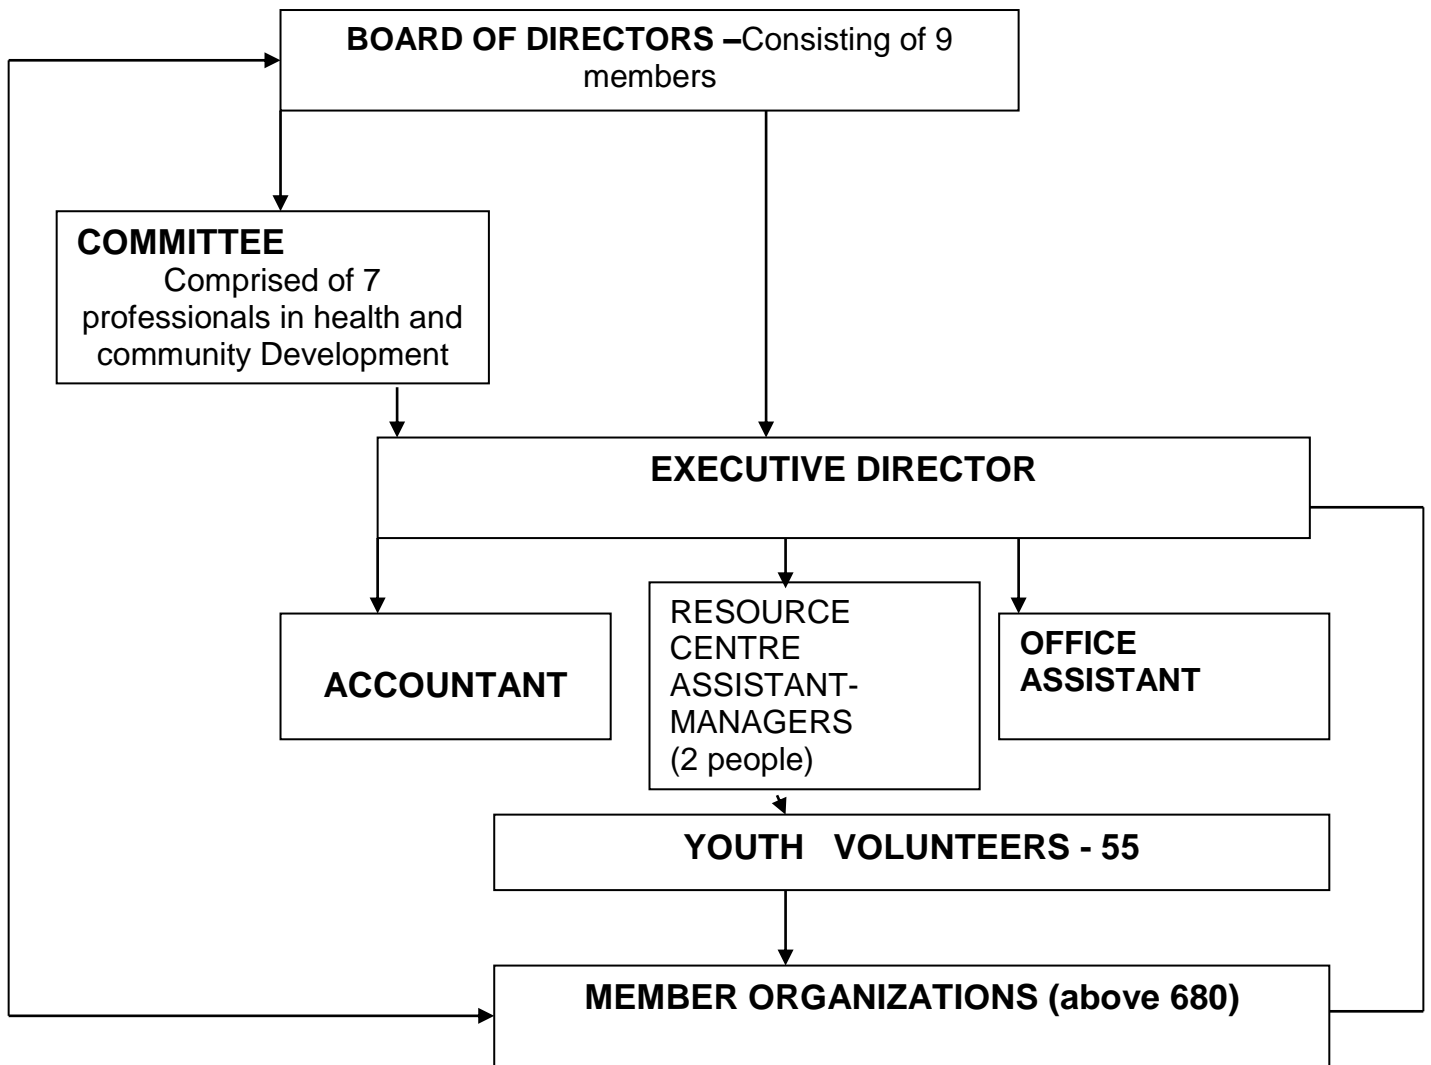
BOARD OF DIRECTORS –Consisting of 9 members

COMMITTEE
Comprised of 7 professionals in health and community Development

EXECUTIVE DIRECTOR

ACCOUNTANT

RESOURCE CENTRE ASSISTANT-MANAGERS (2 people)

OFFICE ASSISTANT

YOUTH VOLUNTEERS - 55

MEMBER ORGANIZATIONS (above 680)